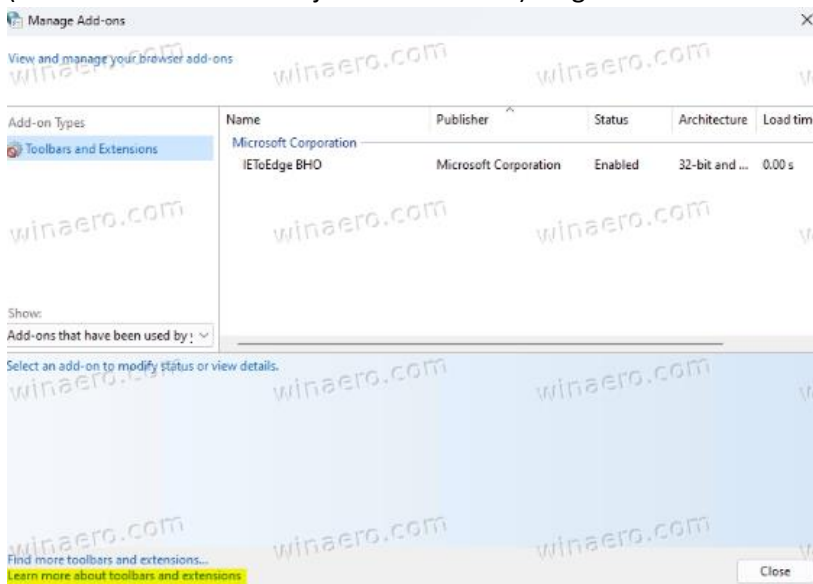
Manage Add-ons

View and manage your browser add-ons

winaero.com winaero.com winaero.com

| Add-on Types | Name | Publisher | Status | Architecture | Load tim |
|---|---|---|---|---|---|
| Toolbars and Extensions | Microsoft Corporation | | | | |
| | IEToEdge BHO | Microsoft Corporation | Enabled | 32-bit and ... | 0.00 s |

winaero.com winaero.com winaero.com

Show:
Add-ons that have been used by

Select an add-on to modify status or view details.

winaero.com winaero.com winaero.com

winaero.com winaero.com winaero.com

Find more toolbars and extensions...
Learn more about toolbars and extensions

Close